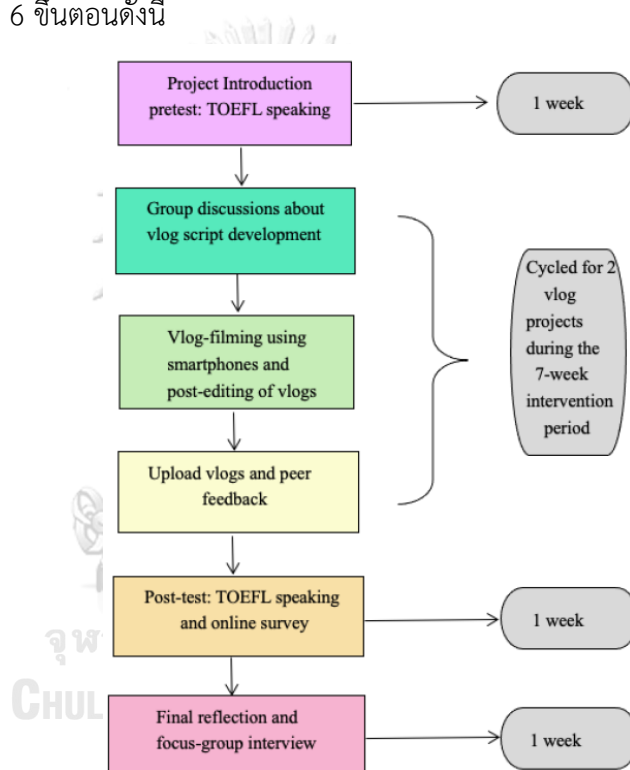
6 ขั้นตอนดังนี้

Project Introduction pretest: TOEFL speaking

1 week

Group discussions about vlog script development

Vlog-filming using smartphones and post-editing of vlogs

Upload vlogs and peer feedback

Cycled for 2 vlog projects during the 7-week intervention period

Post-test: TOEFL speaking and online survey

1 week

Final reflection and focus-group interview

1 week

จุฬ

CHUL